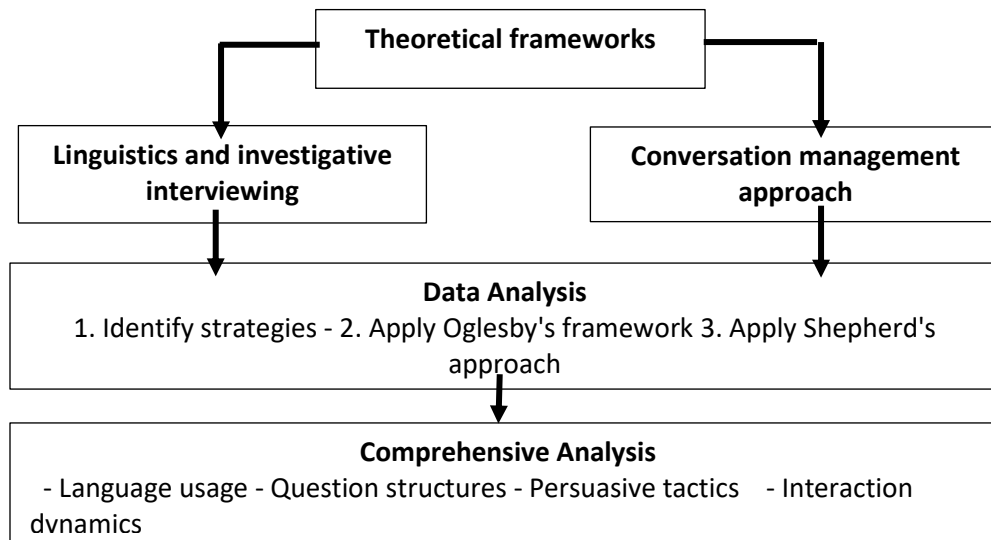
Theoretical frameworks

Linguistics and investigative interviewing

Conversation management approach

Data Analysis
1. Identify strategies - 2. Apply Oglesby's framework 3. Apply Shepherd's approach

Comprehensive Analysis
- Language usage - Question structures - Persuasive tactics - Interaction dynamics